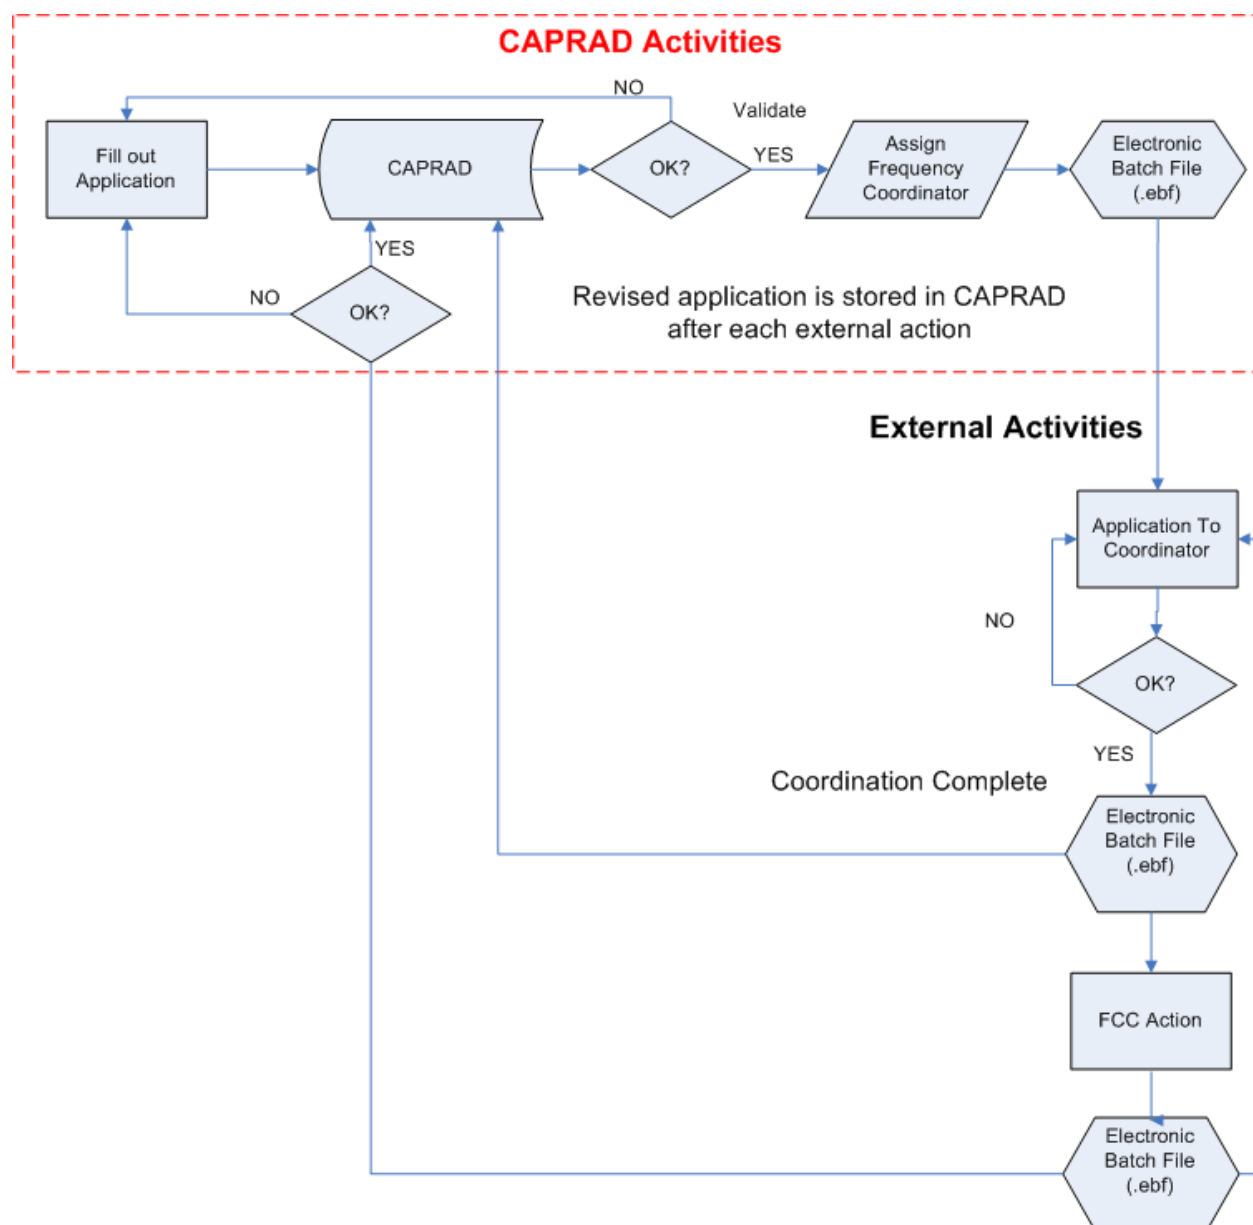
CAPRAD Activities

NO

Validate

Fill out Application

CAPRAD

OK?

YES

Assign Frequency Coordinator

Electronic Batch File (.ebf)

YES

NO

OK?

Revised application is stored in CAPRAD after each external action

External Activities

Application To Coordinator

NO

OK?

YES

Coordination Complete

Electronic Batch File (.ebf)

FCC Action

Electronic Batch File (.ebf)